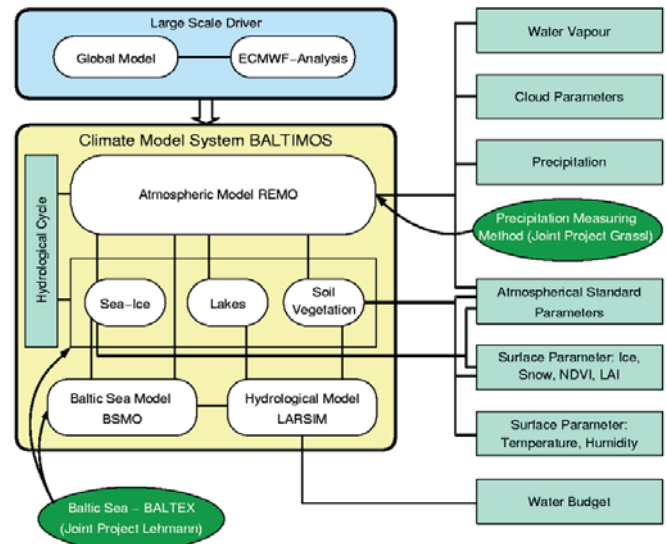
Large Scale Driver

Global Model

ECMWF–Analysis

Climate Model System BALTIMOS

Hydrological Cycle

Atmospheric Model REMO

Sea–Ice

Lakes

Soil Vegetation

Baltic Sea Model BSMO

Hydrological Model LARSIM

Baltic Sea – BALTEX (Joint Project Lehmann)

Water Vapour

Cloud Parameters

Precipitation

Precipitation Measuring Method (Joint Project Grassl)

Atmospherical Standard Parameters

Surface Parameter: Ice, Snow, NDVI, LAI

Surface Parameter: Temperature, Humidity

Water Budget